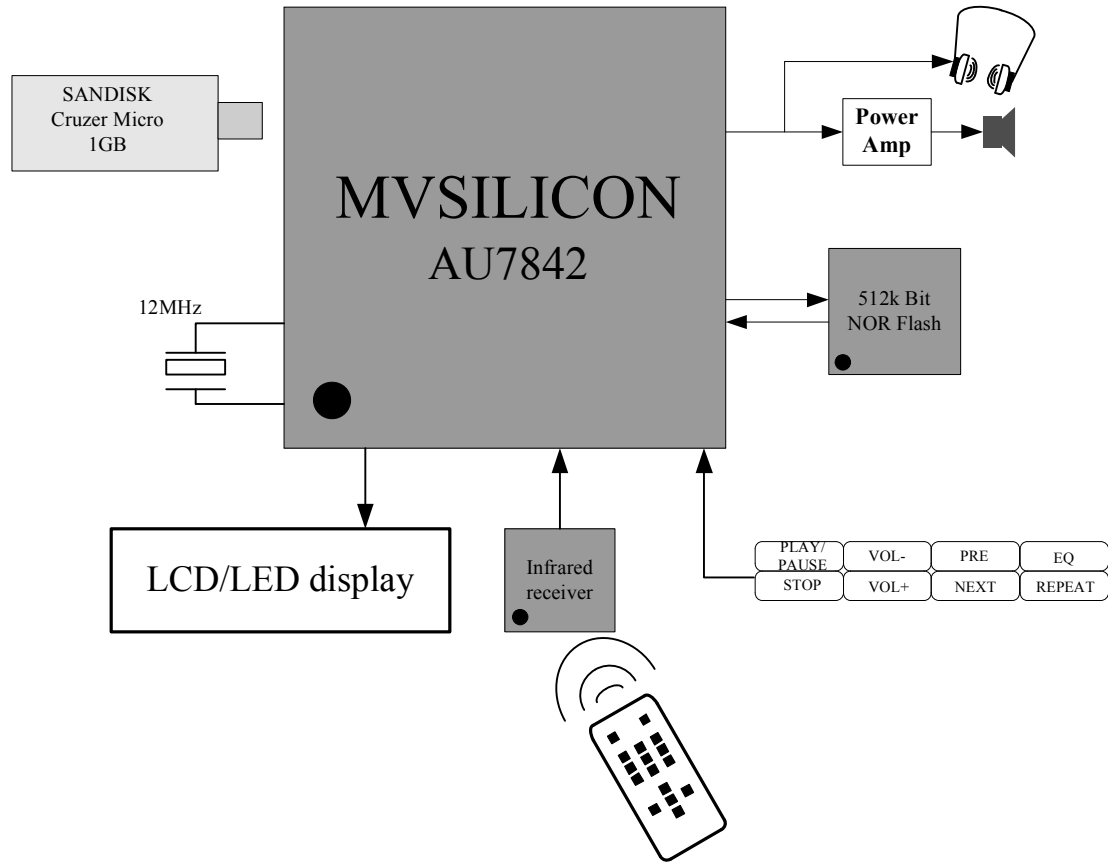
SANDISK
Cruzer Micro
1GB

MVSILICON
AU7842

Power Amp

512k Bit
NOR Flash

12MHz

LCD/LED display

Infrared receiver

| PLAY/ PAUSE | VOL- | PRE | EQ |
|---|---|---|---|
| STOP | VOL+ | NEXT | REPEAT |